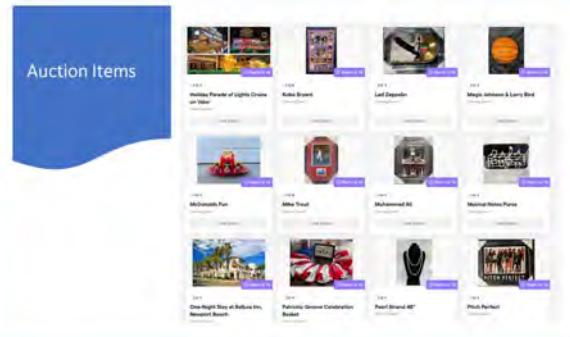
Auction Items

Holiday Parade of Lights Cruise on Valor

Kobe Bryant

Led Zeppelin

Magic Johnson & Larry Bird

McDonalds Fun

Mike Trout

Muhammed Ali

Musical Notes Purse

One Night Stay at Balboa Inn, Newport Beach

Patriotic Groove Celebration Basket

Pearl Strand 48"

Pitch Perfect